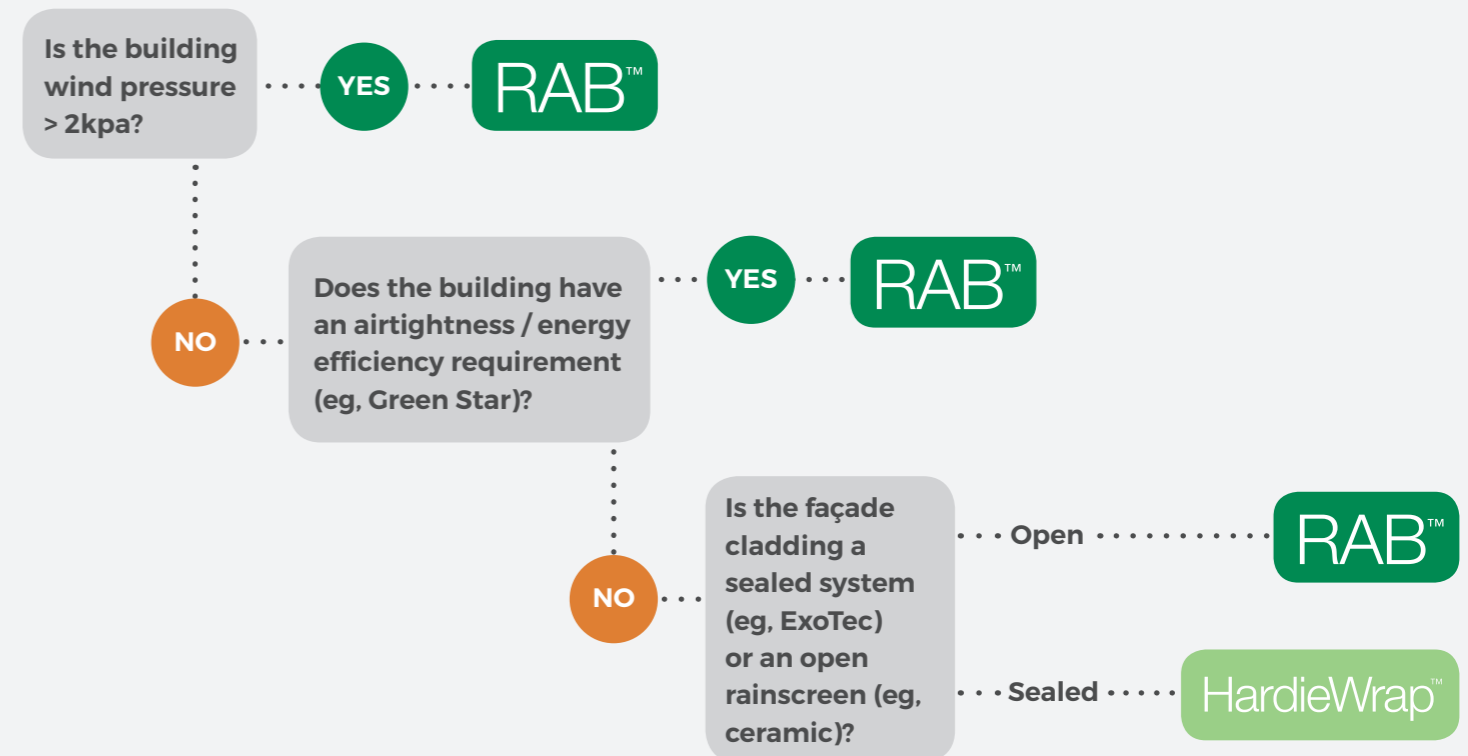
Is the building wind pressure > 2kpa?

YES

RAB™

NO

Does the building have an airtightness / energy efficiency requirement (eg, Green Star)?

YES

RAB™

NO

Is the façade cladding a sealed system (eg, ExoTec) or an open rainscreen (eg, ceramic)?

Open

RAB™

Sealed

HardieWrap™